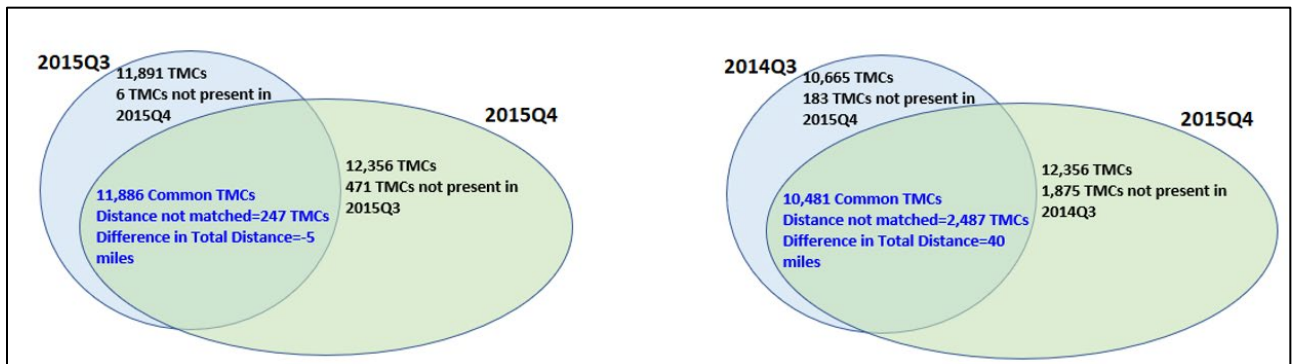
2015Q3
11,891 TMCs
6 TMCs not present in 2015Q4

2015Q4
12,356 TMCs
471 TMCs not present in 2015Q3

11,886 Common TMCs
Distance not matched=247 TMCs
Difference in Total Distance=-5 miles

2014Q3
10,665 TMCs
183 TMCs not present in 2015Q4

2015Q4
12,356 TMCs
1,875 TMCs not present in 2014Q3

10,481 Common TMCs
Distance not matched=2,487 TMCs
Difference in Total Distance=40 miles